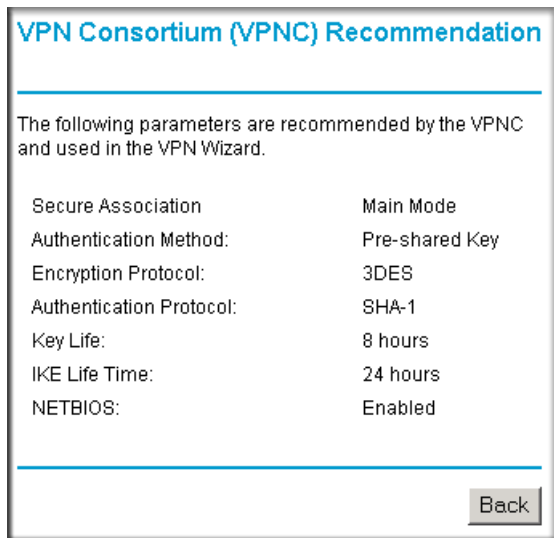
VPN Consortium (VPNC) Recommendation

The following parameters are recommended by the VPNC and used in the VPN Wizard.

| | |
|---|---|
| Secure Association | Main Mode |
| Authentication Method: | Pre-shared Key |
| Encryption Protocol: | 3DES |
| Authentication Protocol: | SHA-1 |
| Key Life: | 8 hours |
| IKE Life Time: | 24 hours |
| NETBIOS: | Enabled |

Back